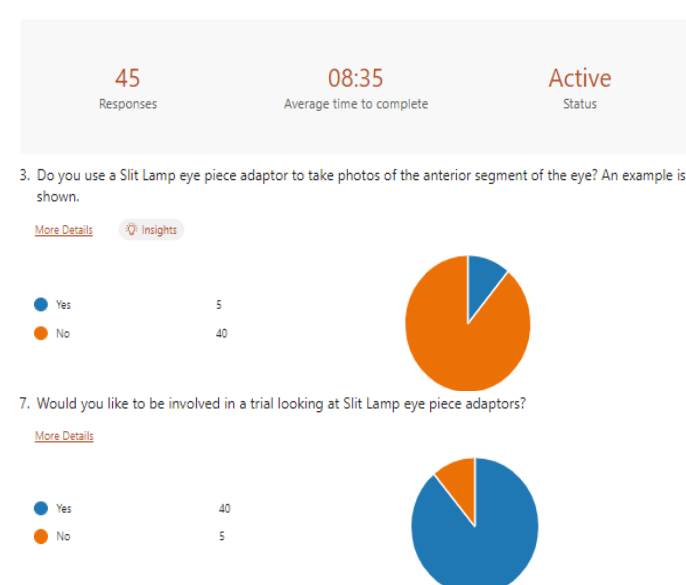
45
Responses

08:35
Average time to complete

Active
Status

3. Do you use a Slit Lamp eye piece adaptor to take photos of the anterior segment of the eye? An example is shown.

More Details

Insights

Yes 5
No 40

7. Would you like to be involved in a trial looking at Slit Lamp eye piece adaptors?

More Details

Yes 40
No 5